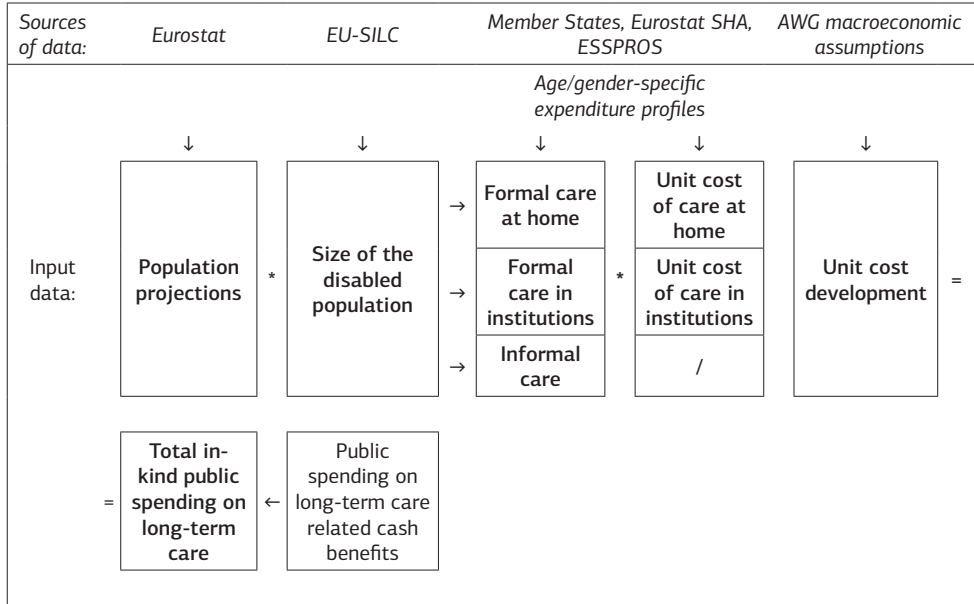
Sources of data: Eurostat EU-SILC Member States, Eurostat SHA, ESSPROS AWG macroeconomic assumptions

Age/gender-specific expenditure profiles

↓ ↓ ↓ ↓ ↓

Input data:

Population projections * Size of the disabled population

→ Formal care at home
→ Formal care in institutions
→ Informal care

* Unit cost of care at home
Unit cost of care in institutions
/

Unit cost development =

= Total in-kind public spending on long-term care ← Public spending on long-term care related cash benefits